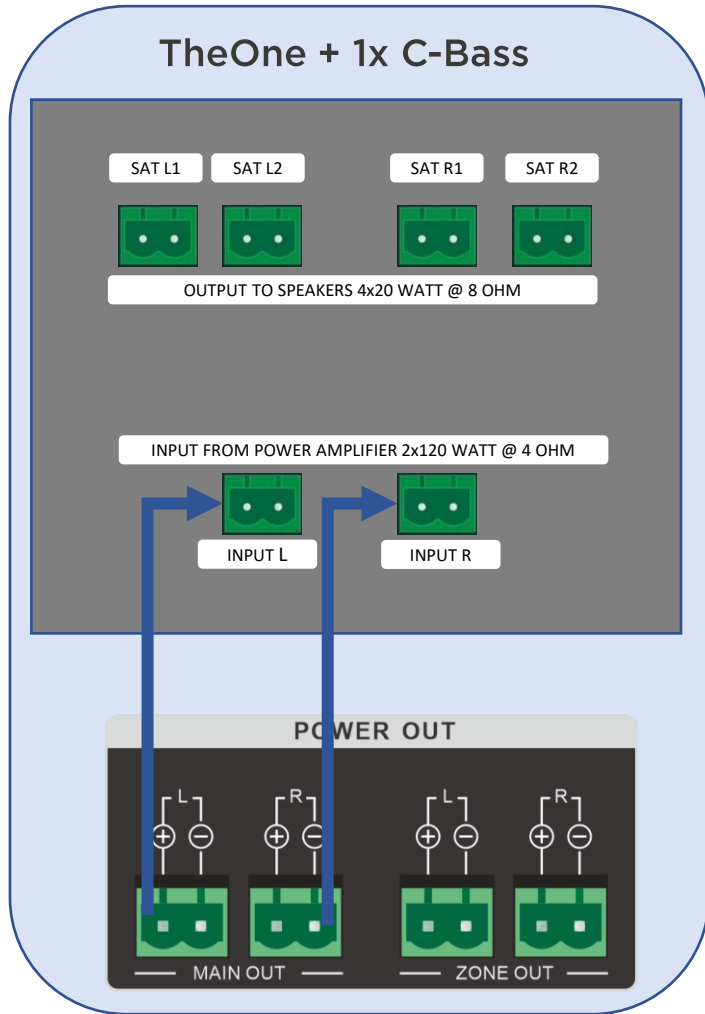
TheOne + 1x C-Bass

SAT L1
SAT L2
SAT R1
SAT R2

OUTPUT TO SPEAKERS 4x20 WATT @ 8 OHM

INPUT FROM POWER AMPLIFIER 2x120 WATT @ 4 OHM

INPUT L
INPUT R

POWER OUT

L
$\oplus$ $\ominus$
R
$\oplus$ $\ominus$
L
$\oplus$ $\ominus$
R
$\oplus$ $\ominus$

MAIN OUT
ZONE OUT